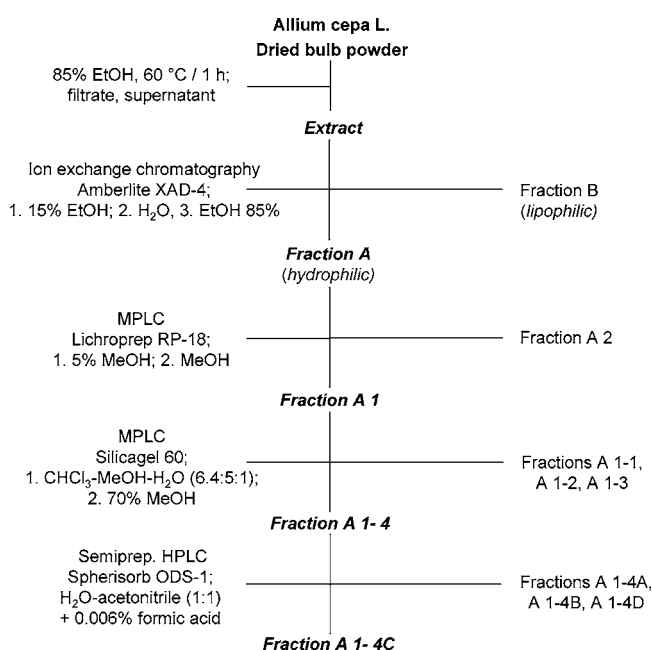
Allium cepa L.
Dried bulb powder

85% EtOH, 60 °C / 1 h; filtrate, supernatant

Extract

Ion exchange chromatography Amberlite XAD-4; 1. 15% EtOH; 2. $H_2O$, 3. EtOH 85%

Fraction B (lipophilic)

Fraction A (hydrophilic)

MPLC Lichroprep RP-18; 1. 5% MeOH; 2. MeOH

Fraction A 2

Fraction A 1

MPLC Silicagel 60; 1. $CHCl_3$-MeOH-$H_2O$ (6.4:5:1); 2. 70% MeOH

Fractions A 1-1, A 1-2, A 1-3

Fraction A 1- 4

Semiprep. HPLC Spherisorb ODS-1; $H_2O$-acetonitrile (1:1) + 0.006% formic acid

Fractions A 1-4A, A 1-4B, A 1-4D

Fraction A 1- 4C